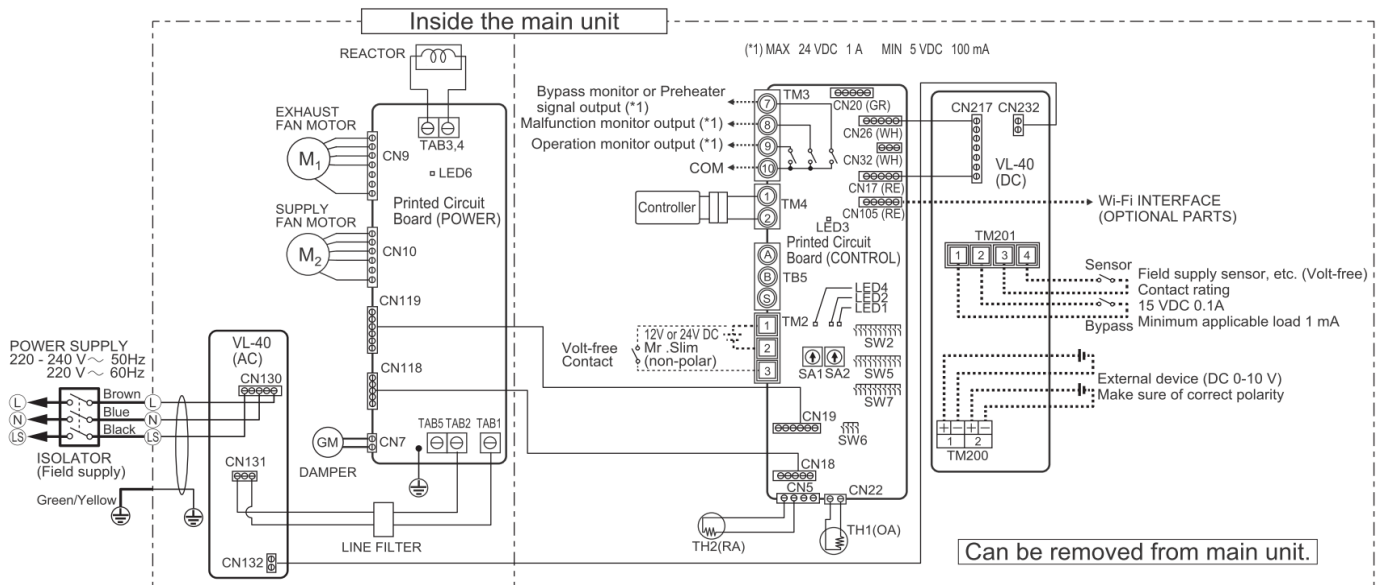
Inside the main unit

(*1) MAX 24 VDC 1 A MIN 5 VDC 100 mA

REACTOR

EXHAUST FAN MOTOR

$M_1$

CN9

TAB3,4

LED6

Printed Circuit Board (POWER)

SUPPLY FAN MOTOR

$M_2$

CN10

CN119

CN118

POWER SUPPLY
220 - 240 V ~ 50Hz
220 V ~ 60Hz

VL-40 (AC)

CN130

L Brown L
N Blue N
LS Black LS

ISOLATOR (Field supply)

Green/Yellow

CN131

GM CN7

DAMPER

TAB5 TAB2 TAB1

LINE FILTER

CN132

Bypass monitor or Preheater signal output (*1) 7

Malfunction monitor output (*1) 8

Operation monitor output (*1) 9

COM 10

TM3

CN20 (GR)

CN26 (WH)

CN32 (WH)

CN17 (RE)

CN105 (RE)

Controller 1 2 TM4

LED3

Printed Circuit Board (CONTROL)

A B S TB5

LED4
LED2
LED1

12V or 24V DC
Mr .Slim
(non-polar)

Volt-free Contact

1 2 3 TM2

SW2

SA1 SA2

SW5

SW7

CN19

SW6

CN18

CN5

CN22

TH2(RA)

TH1(OA)

CN217 CN232

VL-40 (DC)

Wi-Fi INTERFACE (OPTIONAL PARTS)

TM201

1 2 3 4

Sensor

Field supply sensor, etc. (Volt-free)
Contact rating
15 VDC 0.1A
Minimum applicable load 1 mA

Bypass

External device (DC 0-10 V)
Make sure of correct polarity

+ − + −
1 2
TM200

Can be removed from main unit.